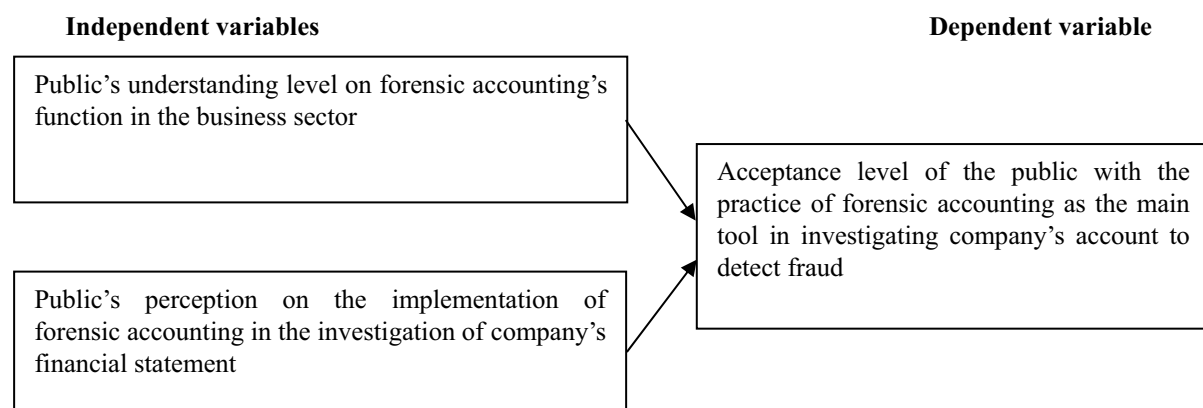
Independent variables

Dependent variable

Public's understanding level on forensic accounting's function in the business sector

Public's perception on the implementation of forensic accounting in the investigation of company's financial statement

Acceptance level of the public with the practice of forensic accounting as the main tool in investigating company's account to detect fraud